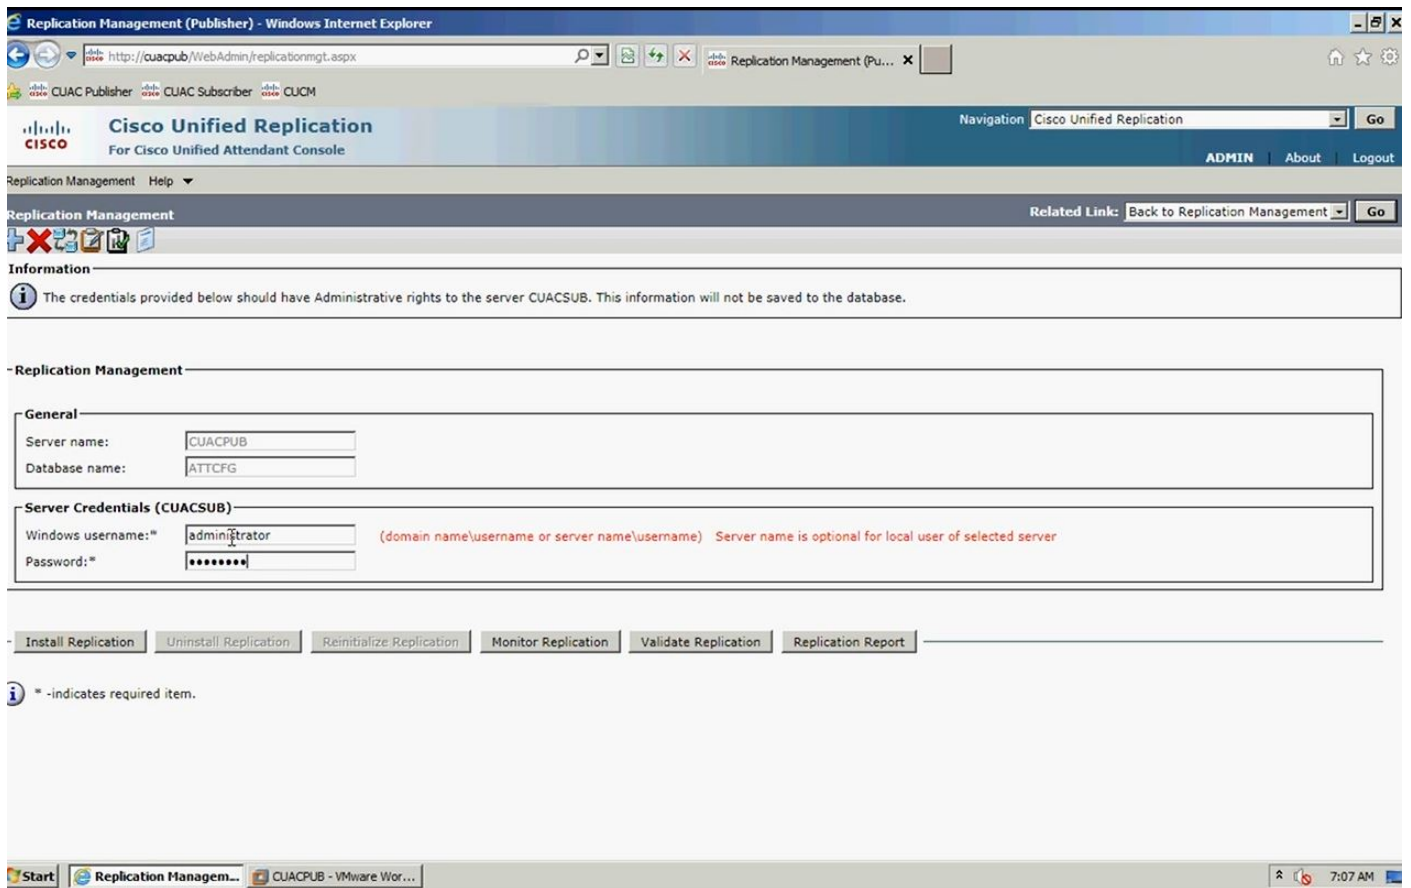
Replication Management (Publisher) - Windows Internet Explorer

http://cuacpub/WebAdmin/replicationmgt.aspx

Replication Management (Pu... ×

CUAC Publisher CUAC Subscriber CUCM

cisco Cisco Unified Replication
For Cisco Unified Attendant Console

Navigation Cisco Unified Replication Go

ADMIN | About | Logout

Replication Management Help

Replication Management

Related Link: Back to Replication Management Go

Information

The credentials provided below should have Administrative rights to the server CUACSUB. This information will not be saved to the database.

Replication Management

General

Server name: CUACPUB
Database name: ATTCFG

Server Credentials (CUACSUB)

Windows username:* administrator (domain name\username or server name\username) Server name is optional for local user of selected server
Password:* ••••••••

Install Replication Uninstall Replication Reinitialize Replication Monitor Replication Validate Replication Replication Report

* -indicates required item.

Start Replication Managem... CUACPUB - VMware Wor... 7:07 AM